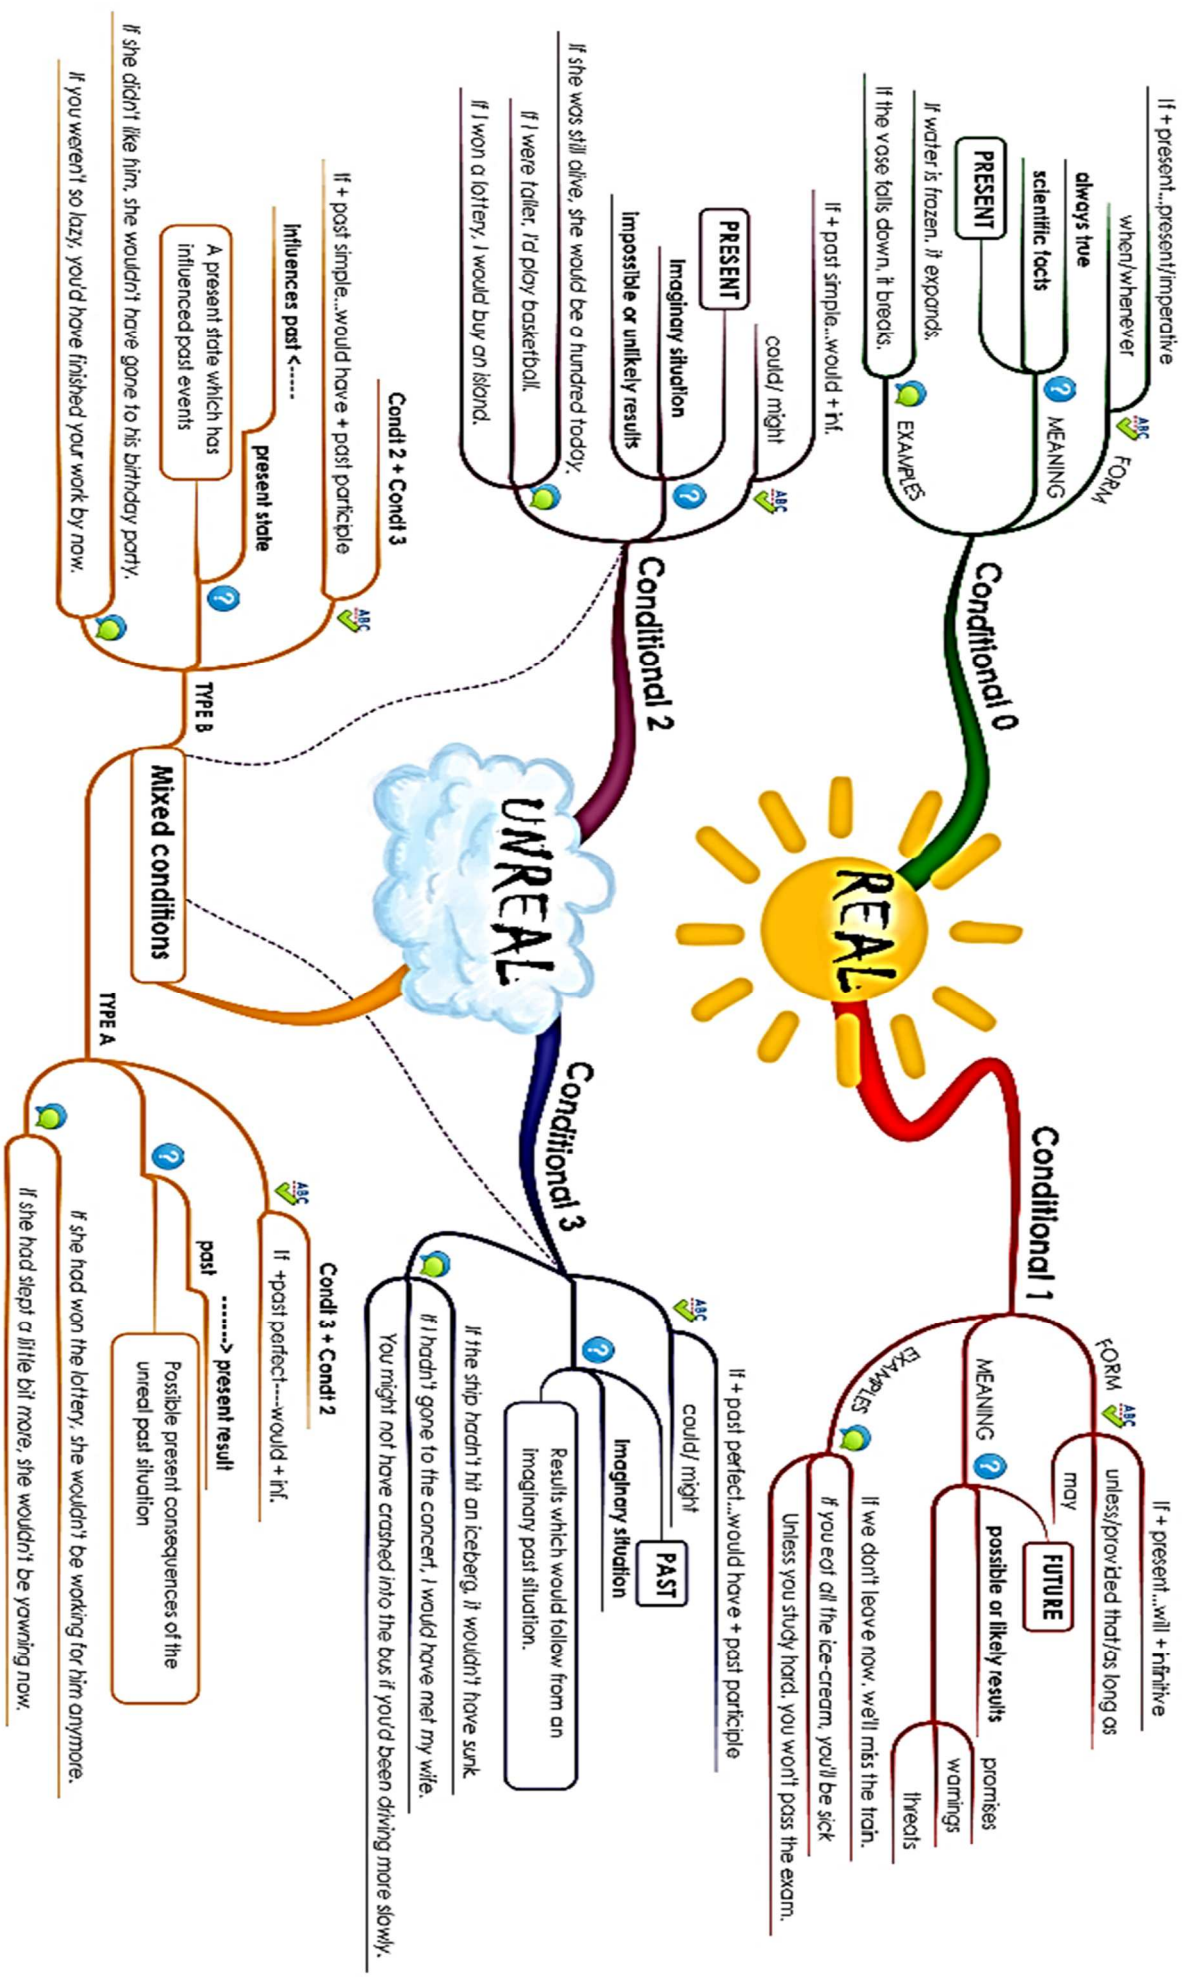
REAL

Conditional 0

FORM
If + present...present/imperative
when/whenever

MEANING
always true
scientific facts
PRESENT

EXAMPLES
If water is frozen, it expands.
If the vase falls down, it breaks.

Conditional 1

FORM
If + present...will + infinitive
unless/provided that/as long as
may

MEANING
FUTURE
possible or likely results
promises
warnings
threats

EXAMPLES
If we don't leave now, we'll miss the train.
If you eat all the ice-cream, you'll be sick
Unless you study hard, you won't pass the exam.

UNREAL

Conditional 2

If + past simple...would + inf.
could/ might
PRESENT
imaginary situation
impossible or unlikely results
If she was still alive, she would be a hundred today.
If I were taller, I'd play basketball.
If I won a lottery, I would buy an island.

Conditional 3

If + past perfect...would have + past participle
could/ might
PAST
imaginary situation
Results which would follow from an imaginary past situation.
If the ship hadn't hit an iceberg, it wouldn't have sunk.
If I hadn't gone to the concert, I would have met my wife.
You might not have crashed into the bus if you'd been driving more slowly.

Mixed conditions

TYPE B
Condt 2 + Condt 3
If + past simple...would have + past participle
influences past <-----
present state
A present state which has influenced past events
If she didn't like him, she wouldn't have gone to his birthday party.
If you weren't so lazy, you'd have finished your work by now.

TYPE A
Condt 3 + Condt 2
If +past perfect----would + inf.
past
-------> present result
Possible present consequences of the unreal past situation
If she had won the lottery, she wouldn't be working for him anymore.
If she had slept a little bit more, she wouldn't be yawning now.